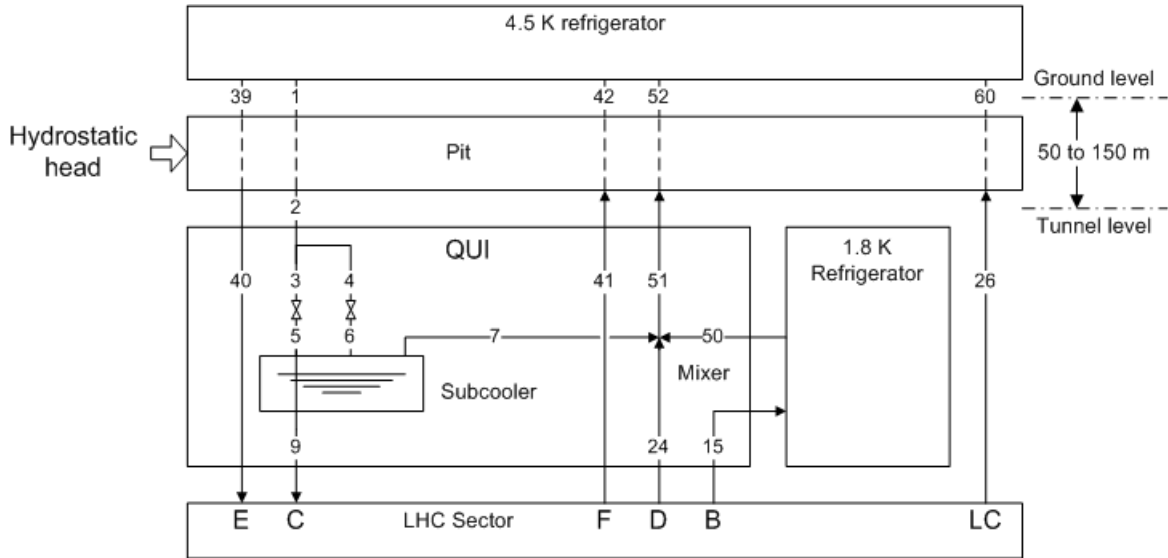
4.5 K refrigerator

39 1 42 52 60

Ground level

Hydrostatic head

Pit

50 to 150 m

2

Tunnel level

QUI

1.8 K Refrigerator

40 3 4 41 51 26

5 6 7 50

Mixer

Subcooler

9 24 15

E C LHC Sector F D B LC